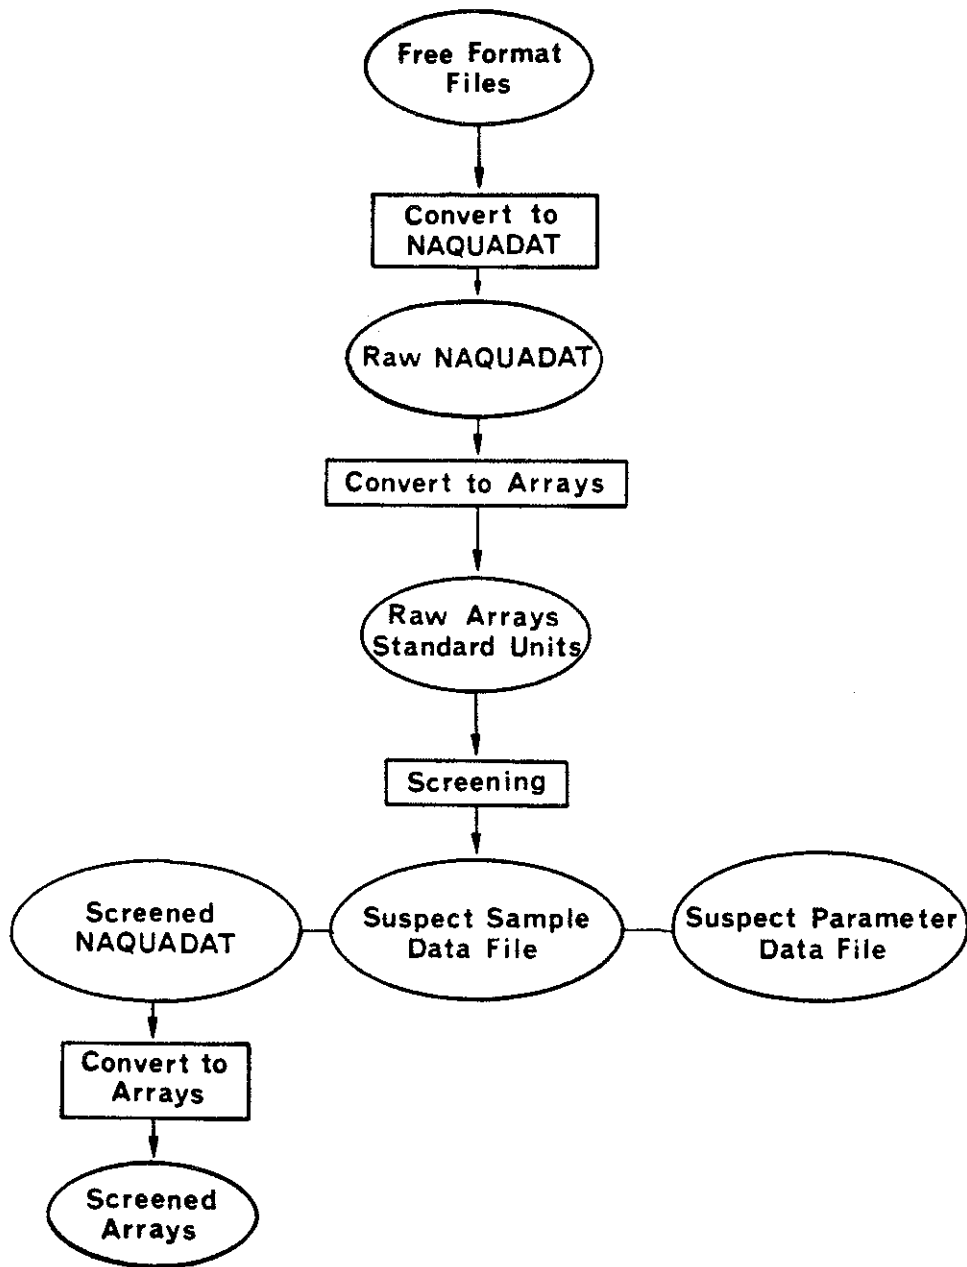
Free Format Files

Convert to NAQUADAT

Raw NAQUADAT

Convert to Arrays

Raw Arrays Standard Units

Screening

Screened NAQUADAT

Suspect Sample Data File

Suspect Parameter Data File

Convert to Arrays

Screened Arrays